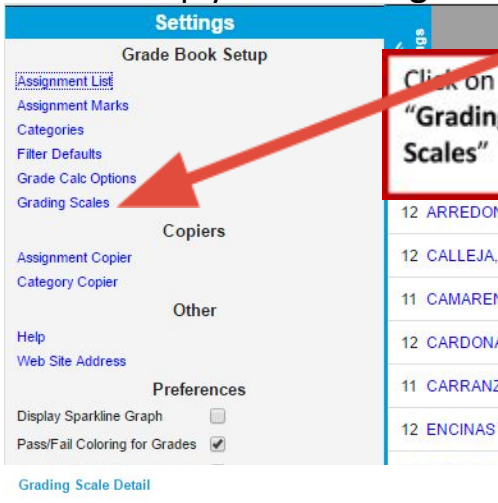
Settings

Grade Book Setup

Assignment List

Assignment Marks

Categories

Filter Defaults

Grade Calc Options

Grading Scales

Copiers

Assignment Copier

Category Copier

Other

Help

Web Site Address

Preferences

Display Sparkline Graph

Pass/Fail Coloring for Grades

Click on "Grading Scales"

12 ARREDON

12 CALLEJA,

11 CAMAREN

12 CARDONA

11 CARRANZ

12 ENCINAS

Grading Scale Detail